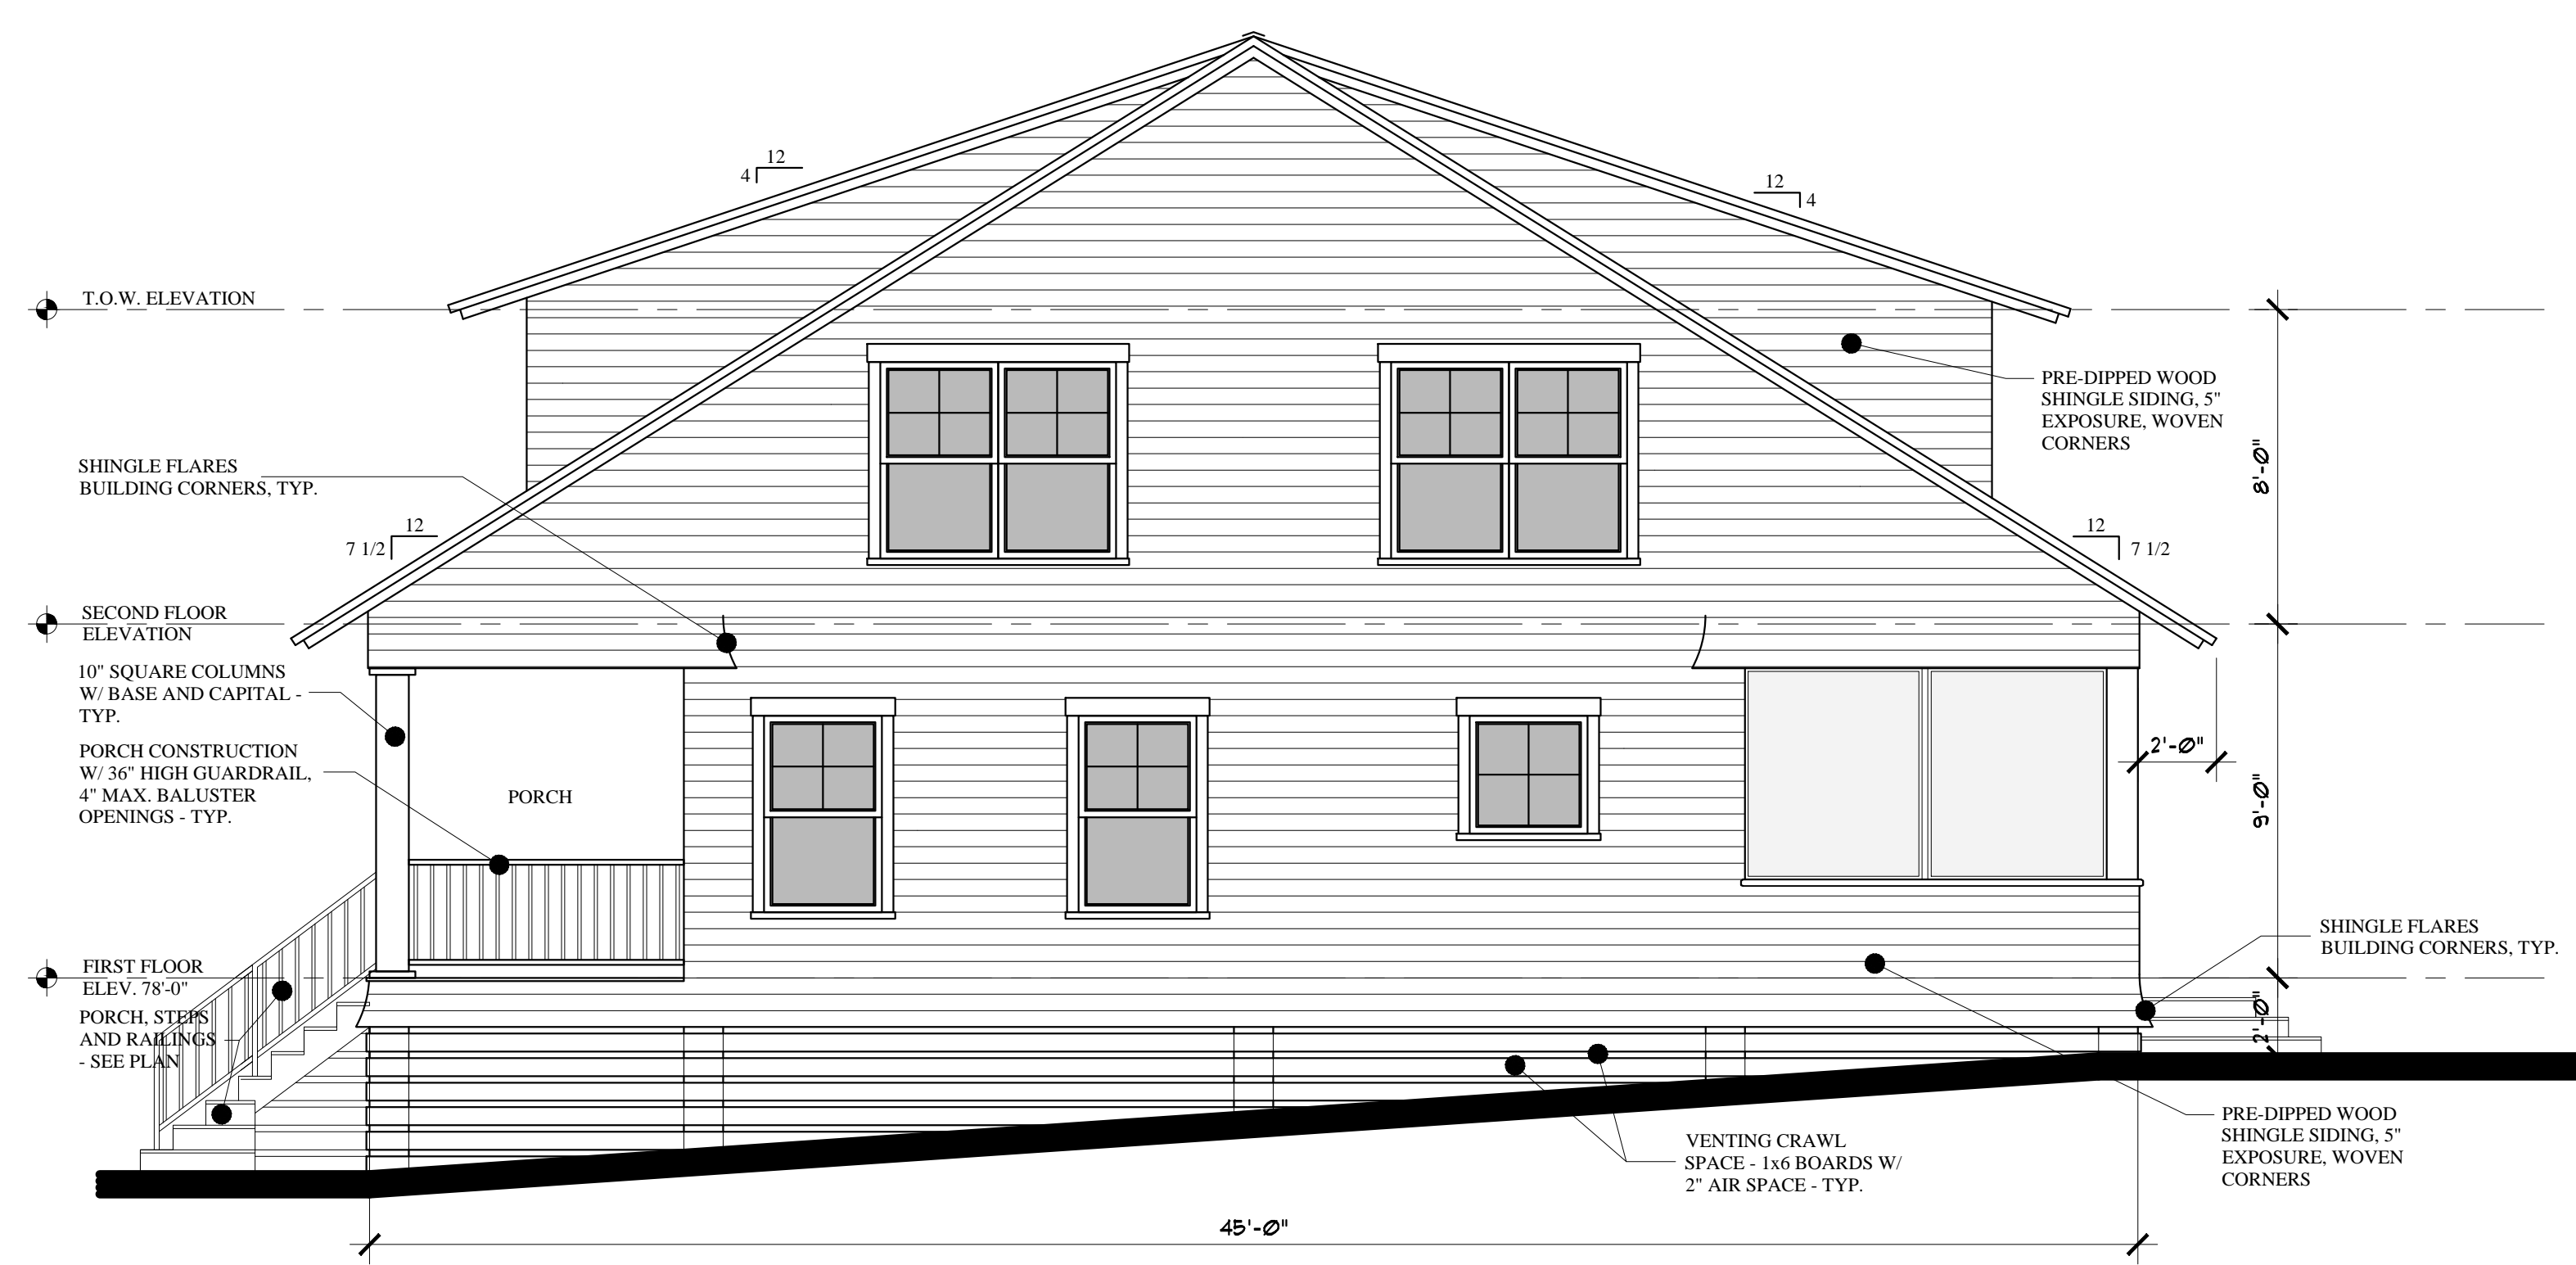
4 12

12 4

T.O.W. ELEVATION

PRE-DIPPED WOOD SHINGLE SIDING, 5" EXPOSURE, WOVEN CORNERS

8'-0"

SHINGLE FLARES BUILDING CORNERS, TYP.

7 1/2 12

12 7 1/2

SECOND FLOOR ELEVATION

10" SQUARE COLUMNS W/ BASE AND CAPITAL - TYP.

PORCH CONSTRUCTION W/ 36" HIGH GUARDRAIL, 4" MAX. BALUSTER OPENINGS - TYP.

PORCH

2'-0"

9'-0"

FIRST FLOOR ELEV. 78'-0"

SHINGLE FLARES BUILDING CORNERS, TYP.

PORCH, STEPS AND RAILINGS - SEE PLAN

2'-0"

VENTING CRAWL SPACE - 1x6 BOARDS W/ 2" AIR SPACE - TYP.

PRE-DIPPED WOOD SHINGLE SIDING, 5" EXPOSURE, WOVEN CORNERS

45'-0"